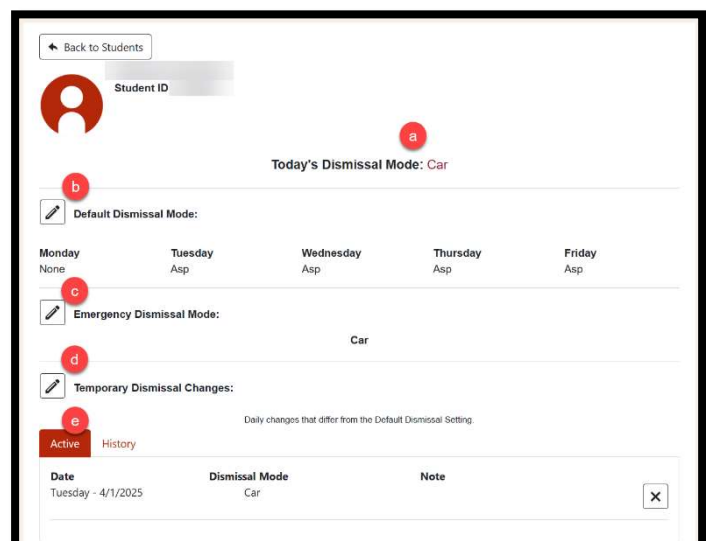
Back to Students

Student ID

a

Today's Dismissal Mode: Car

b

Default Dismissal Mode:

| Monday | Tuesday | Wednesday | Thursday | Friday |
|---|---|---|---|---|
| None | Asp | Asp | Asp | Asp |

c

Emergency Dismissal Mode:

Car

d

Temporary Dismissal Changes:

Daily changes that differ from the Default Dismissal Setting.

e

Active History

| Date | Dismissal Mode | Note |
|---|---|---|
| Tuesday - 4/1/2025 | Car | |

✕